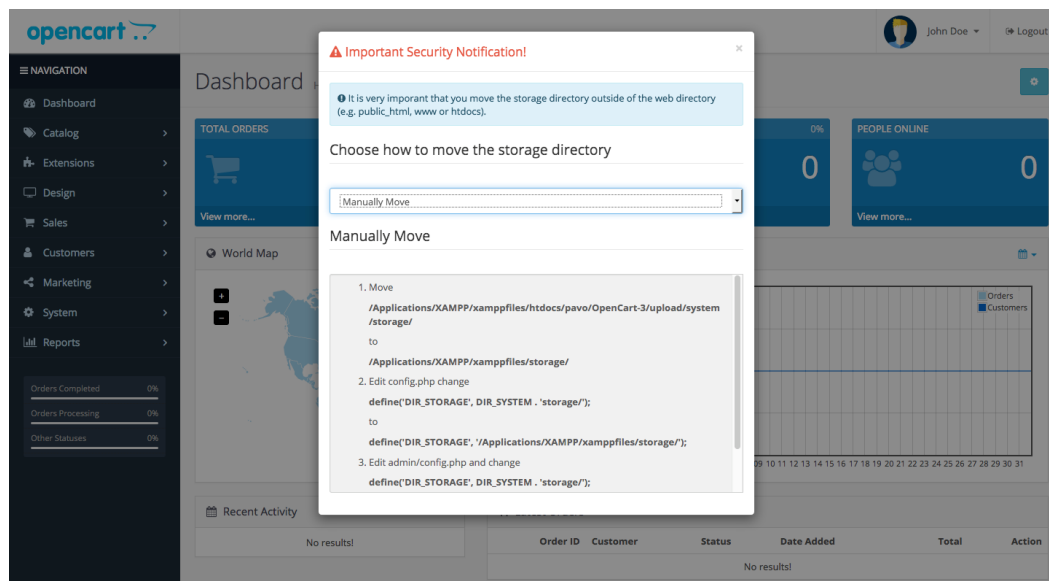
opencart

John Doe ▾ Logout

≡ NAVIGATION

Dashboard
Catalog
Extensions
Design
Sales
Customers
Marketing
System
Reports

Orders Completed 0%
Orders Processing 0%
Other Statuses 0%

Dashboard

TOTAL ORDERS
View more...

0%
0

PEOPLE ONLINE
0
View more...

World Map

Orders
Customers

09 10 11 12 13 14 15 16 17 18 19 20 21 22 23 24 25 26 27 28 29 30 31

Recent Activity
No results!

| Order ID | Customer | Status | Date Added | Total | Action |
|---|---|---|---|---|---|
| No results! | | | | | |

Important Security Notification!

×

It is very imporant that you move the storage directory outside of the web directory (e.g. public_html, www or htdocs).

Choose how to move the storage directory

Manually Move

Manually Move

1. Move

/Applications/XAMPP/xamppfiles/htdocs/pavo/OpenCart-3/upload/system/storage/

to

/Applications/XAMPP/xamppfiles/storage/

2. Edit config.php change

define('DIR_STORAGE', DIR_SYSTEM . 'storage/');

to

define('DIR_STORAGE', '/Applications/XAMPP/xamppfiles/storage/');

3. Edit admin/config.php and change

define('DIR_STORAGE', DIR_SYSTEM . 'storage/');